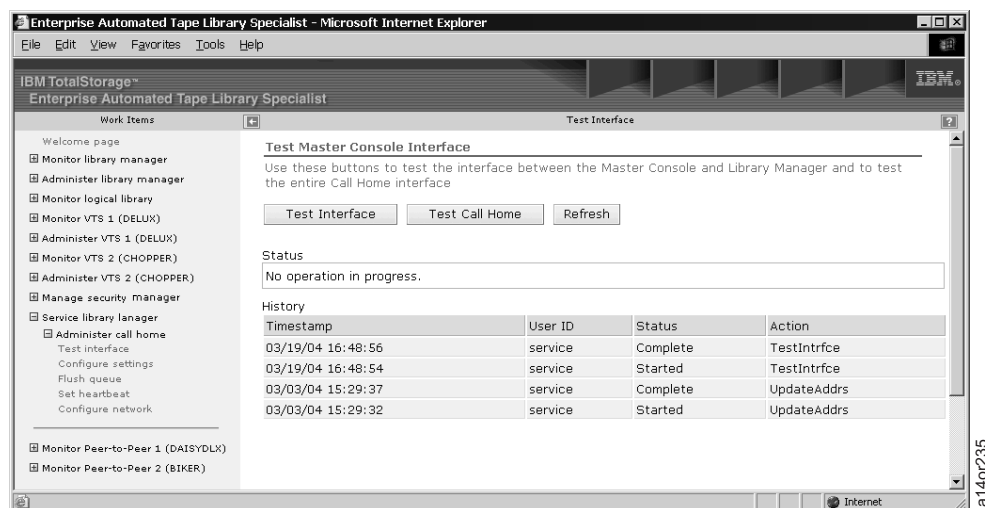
Enterprise Automated Tape Library Specialist - Microsoft Internet Explorer

File Edit View Favorites Tools Help

IBM TotalStorage™
Enterprise Automated Tape Library Specialist

IBM.

Work Items

Test Interface

Welcome page
⊞ Monitor library manager
⊞ Administer library manager
⊞ Monitor logical library
⊞ Monitor VTS 1 (DELUX)
⊞ Administer VTS 1 (DELUX)
⊞ Monitor VTS 2 (CHOPPER)
⊞ Administer VTS 2 (CHOPPER)
⊞ Manage security manager
⊟ Service library lanager
⊟ Administer call home
Test interface
Configure settings
Flush queue
Set heartbeat
Configure network

⊞ Monitor Peer-to-Peer 1 (DAISYDLX)
⊞ Monitor Peer-to-Peer 2 (BIKER)

Test Master Console Interface

Use these buttons to test the interface between the Master Console and Library Manager and to test the entire Call Home interface

Test Interface | Test Call Home | Refresh

Status

No operation in progress.

History

| Timestamp | User ID | Status | Action |
|---|---|---|---|
| 03/19/04 16:48:56 | service | Complete | TestIntrfce |
| 03/19/04 16:48:54 | service | Started | TestIntrfce |
| 03/03/04 15:29:37 | service | Complete | UpdateAddrs |
| 03/03/04 15:29:32 | service | Started | UpdateAddrs |

Internet

a14or235